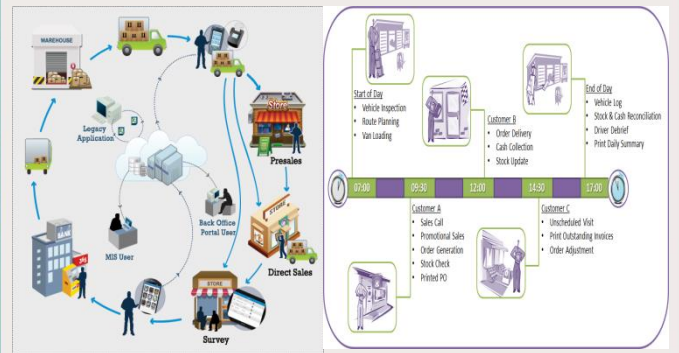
WAREHOUSE

Legacy Application

STORE

Presales

Back Office Portal User

MIS User

STORE

Direct Sales

BANK

STORE

Survey

Start of Day
- Vehicle Inspection
- Route Planning
- Van Loading

Customer B
- Order Delivery
- Cash Collection
- Stock Update

End of Day
- Vehicle Log
- Stock & Cash Reconciliation
- Driver Debrief
- Print Daily Summary

07:00
09:30
12:00
14:30
17:00

Customer A
- Sales Call
- Promotional Sales
- Order Generation
- Stock Check
- Printed PO

Customer C
- Unscheduled Visit
- Print Outstanding Invoices
- Order Adjustment